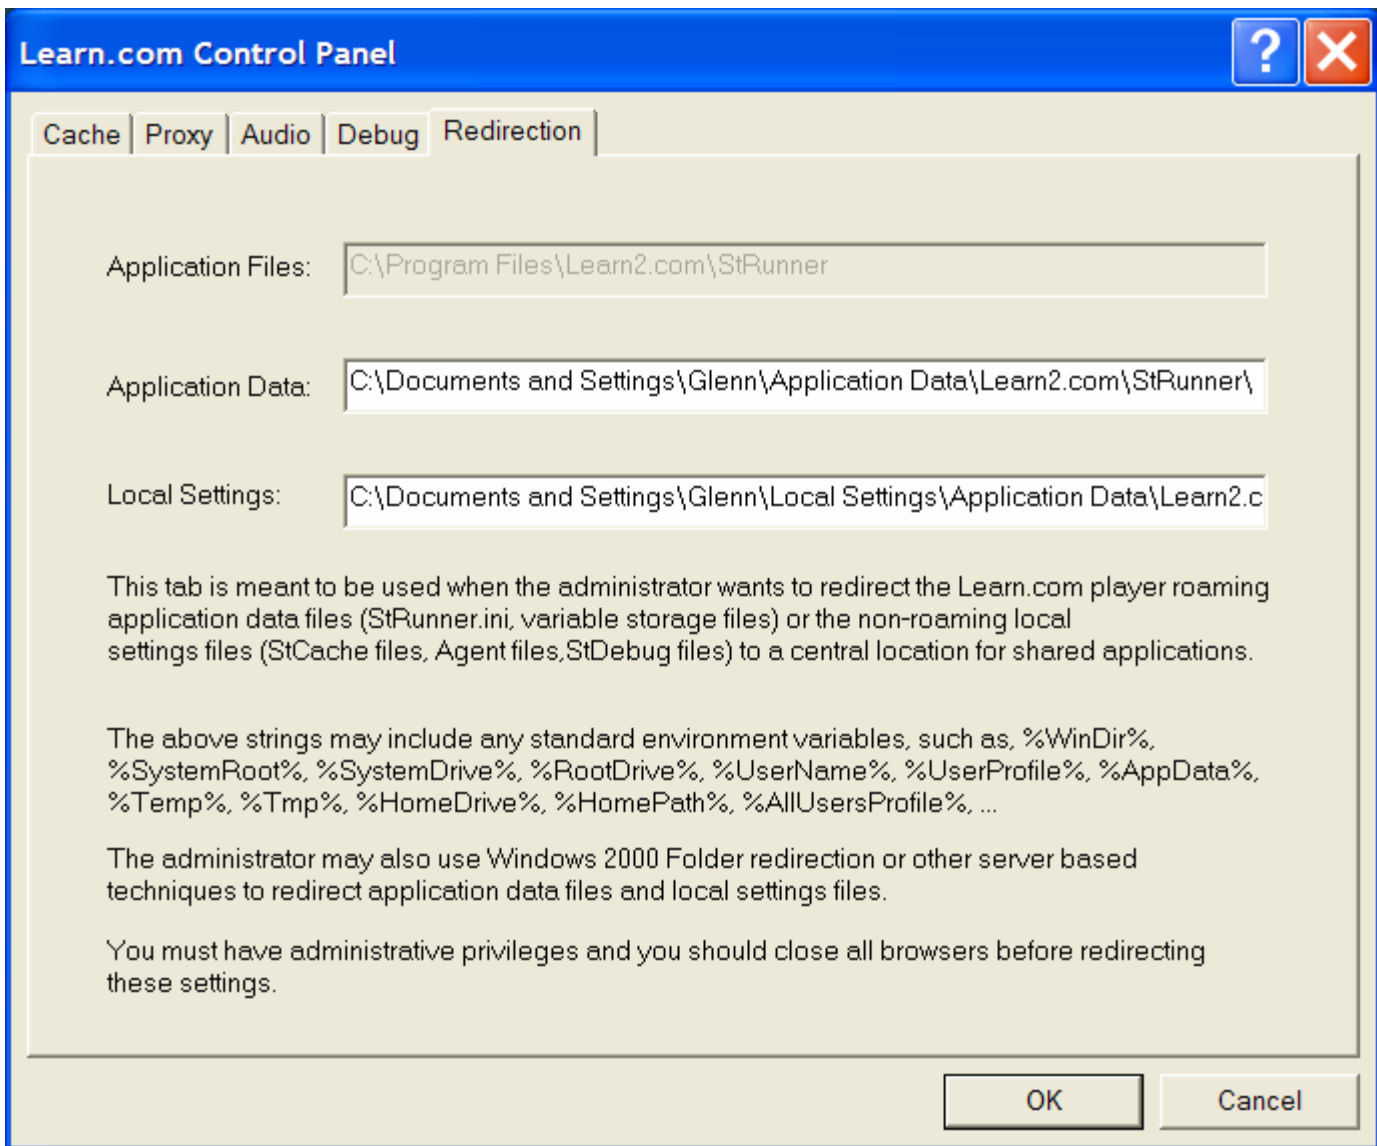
Learn.com Control Panel

?

Cache | Proxy | Audio | Debug | Redirection

Application Files: C:\Program Files\Learn2.com\StRunner

Application Data: C:\Documents and Settings\Glenn\Application Data\Learn2.com\StRunner\

Local Settings: C:\Documents and Settings\Glenn\Local Settings\Application Data\Learn2.c

This tab is meant to be used when the administrator wants to redirect the Learn.com player roaming application data files (StRunner.ini, variable storage files) or the non-roaming local settings files (StCache files, Agent files,StDebug files) to a central location for shared applications.

The above strings may include any standard environment variables, such as, %WinDir%, %SystemRoot%, %SystemDrive%, %RootDrive%, %UserName%, %UserProfile%, %AppData%, %Temp%, %Tmp%, %HomeDrive%, %HomePath%, %AllUsersProfile%, ...

The administrator may also use Windows 2000 Folder redirection or other server based techniques to redirect application data files and local settings files.

You must have administrative privileges and you should close all browsers before redirecting these settings.

OK

Cancel